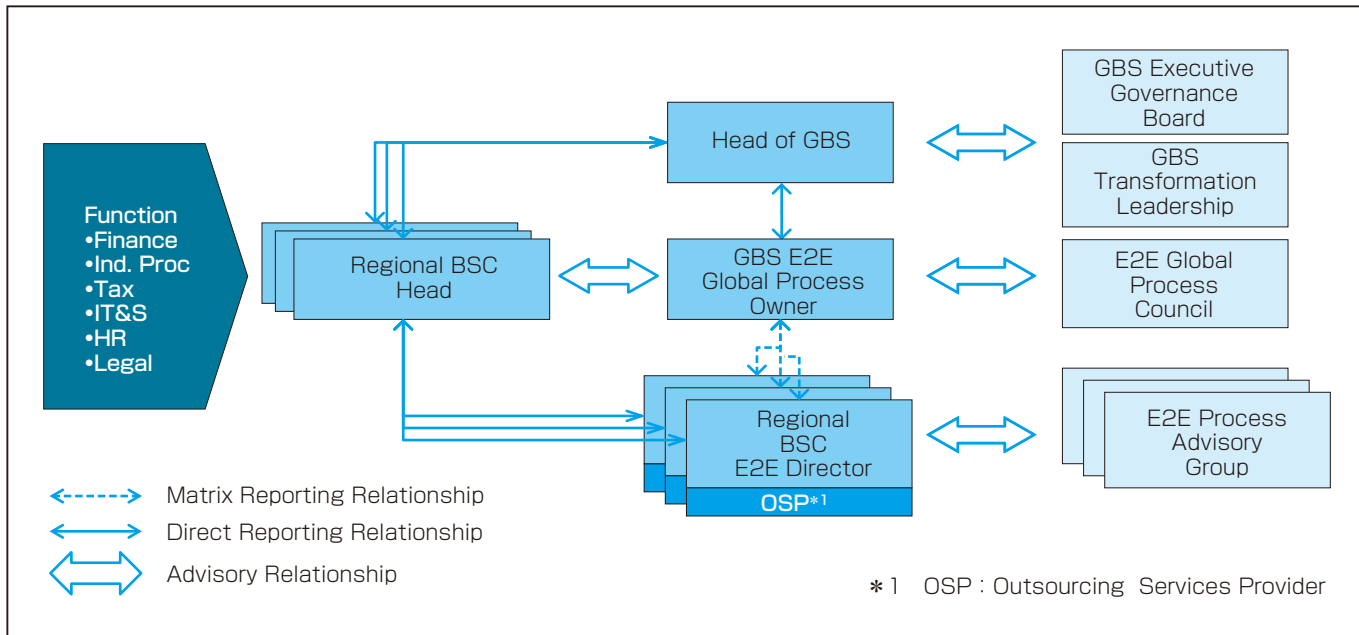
Function
•Finance
•Ind. Proc
•Tax
•IT&S
•HR
•Legal

Regional BSC Head

Head of GBS

GBS E2E Global Process Owner

Regional BSC E2E Director

OSP*1

GBS Executive Governance Board

GBS Transformation Leadership

E2E Global Process Council

E2E Process Advisory Group

Matrix Reporting Relationship

Direct Reporting Relationship

Advisory Relationship

*1 OSP : Outsourcing Services Provider